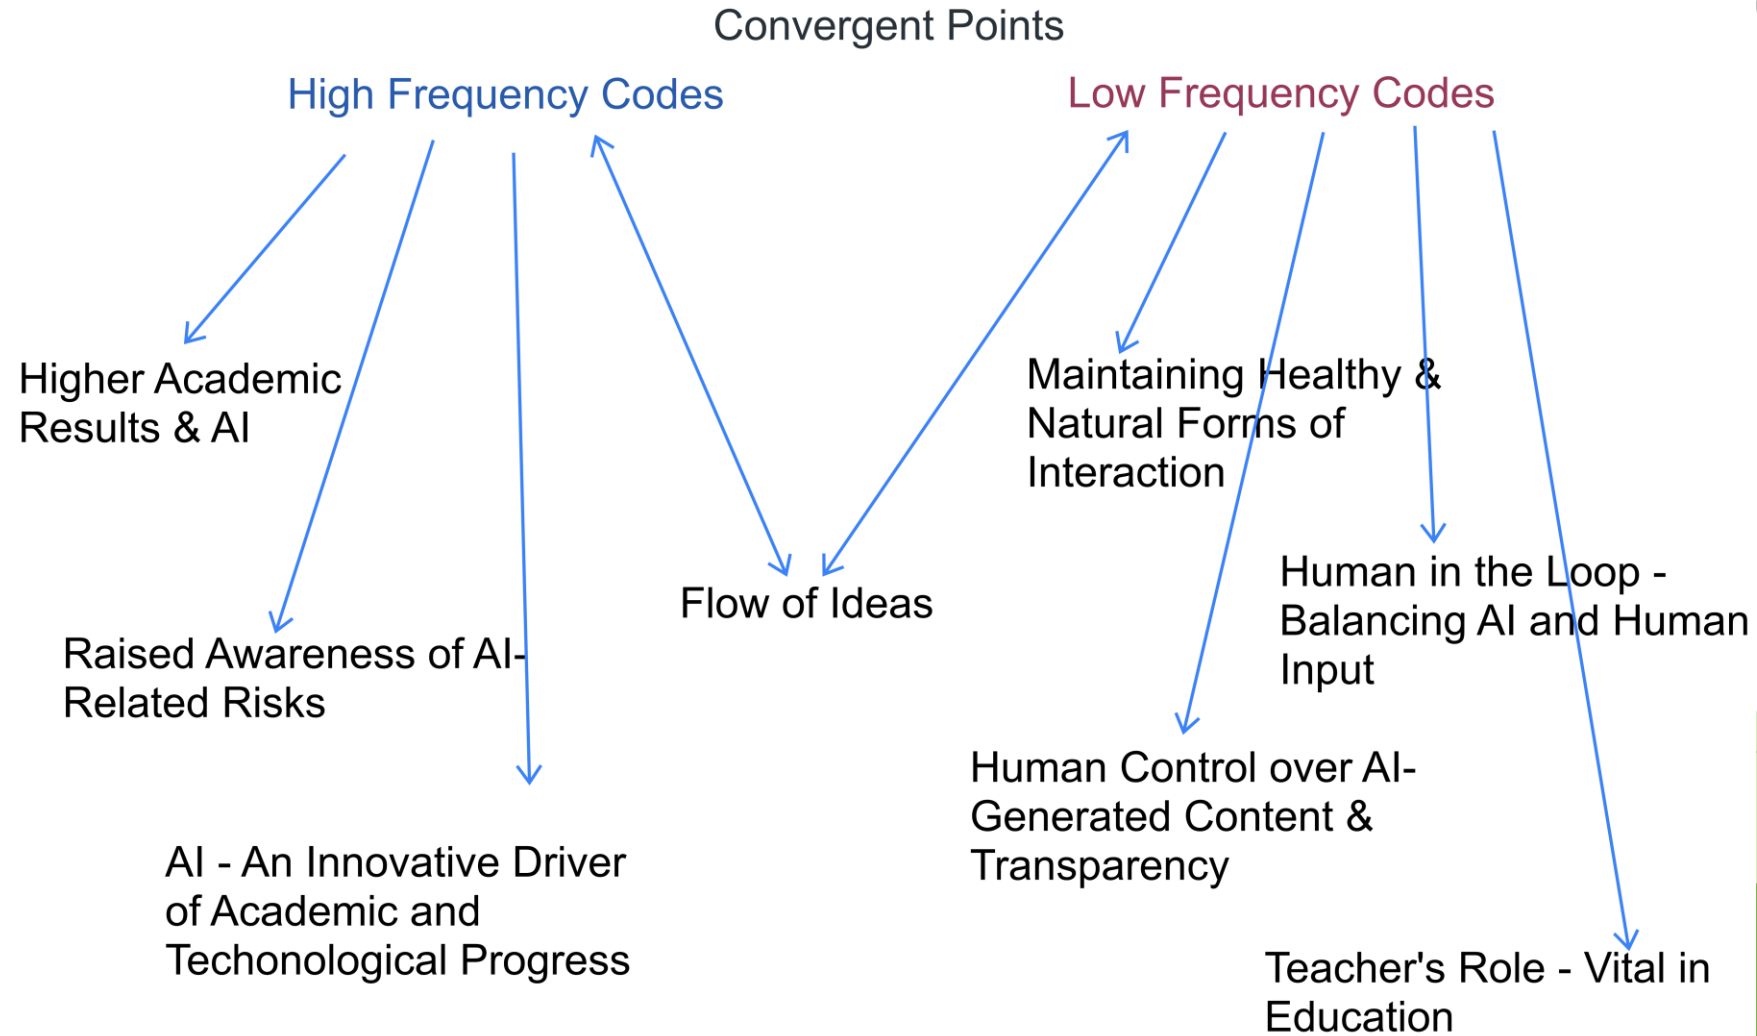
Convergent Points

High Frequency Codes

Low Frequency Codes

Higher Academic Results & AI

Raised Awareness of AI-Related Risks

AI - An Innovative Driver of Academic and Techonological Progress

Flow of Ideas

Maintaining Healthy & Natural Forms of Interaction

Human in the Loop - Balancing AI and Human Input

Human Control over AI-Generated Content & Transparency

Teacher's Role - Vital in Education